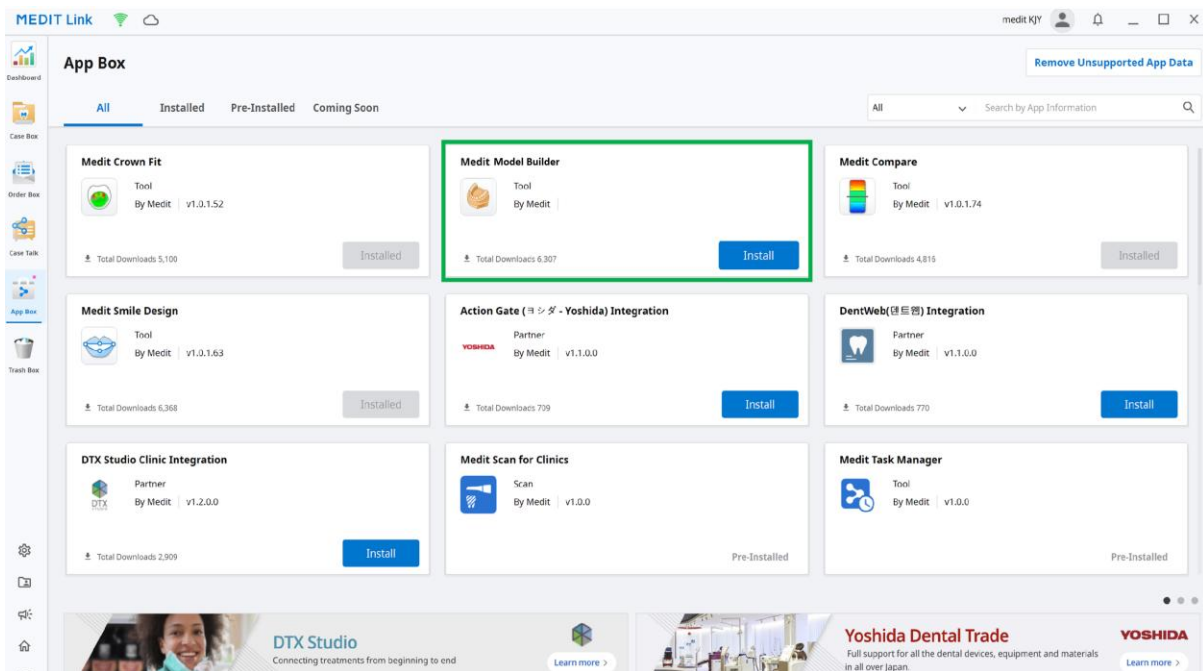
MEDIT Link

medit KJY

Dashboard
Case Box
Order Box
Case Talk
App Box
Trash Box

App Box

Remove Unsupported App Data

All Installed Pre-Installed Coming Soon

All

Search by App Information

Medit Crown Fit
Tool
By Medit | v1.0.1.52
Total Downloads 5,100
Installed

Medit Model Builder
Tool
By Medit |
Total Downloads 6,307
Install

Medit Compare
Tool
By Medit | v1.0.1.74
Total Downloads 4,816
Installed

Medit Smile Design
Tool
By Medit | v1.0.1.63
Total Downloads 6,368
Installed

Action Gate (ヨシダ - Yoshida) Integration
Partner
YOSHIDA
By Medit | v1.1.0.0
Total Downloads 709
Install

DentWeb(덴트웹) Integration
Partner
By Medit | v1.1.0.0
Total Downloads 770
Install

DTX Studio Clinic Integration
Partner
DTX
By Medit | v1.2.0.0
Total Downloads 2,909
Install

Medit Scan for Clinics
Scan
By Medit | v1.0.0
Pre-Installed

Medit Task Manager
Tool
By Medit | v1.0.0
Pre-Installed

DTX Studio
Connecting treatments from beginning to end
Learn more >

Yoshida Dental Trade
Full support for all the dental devices, equipment and materials in all over Japan.
YOSHIDA
Learn more >